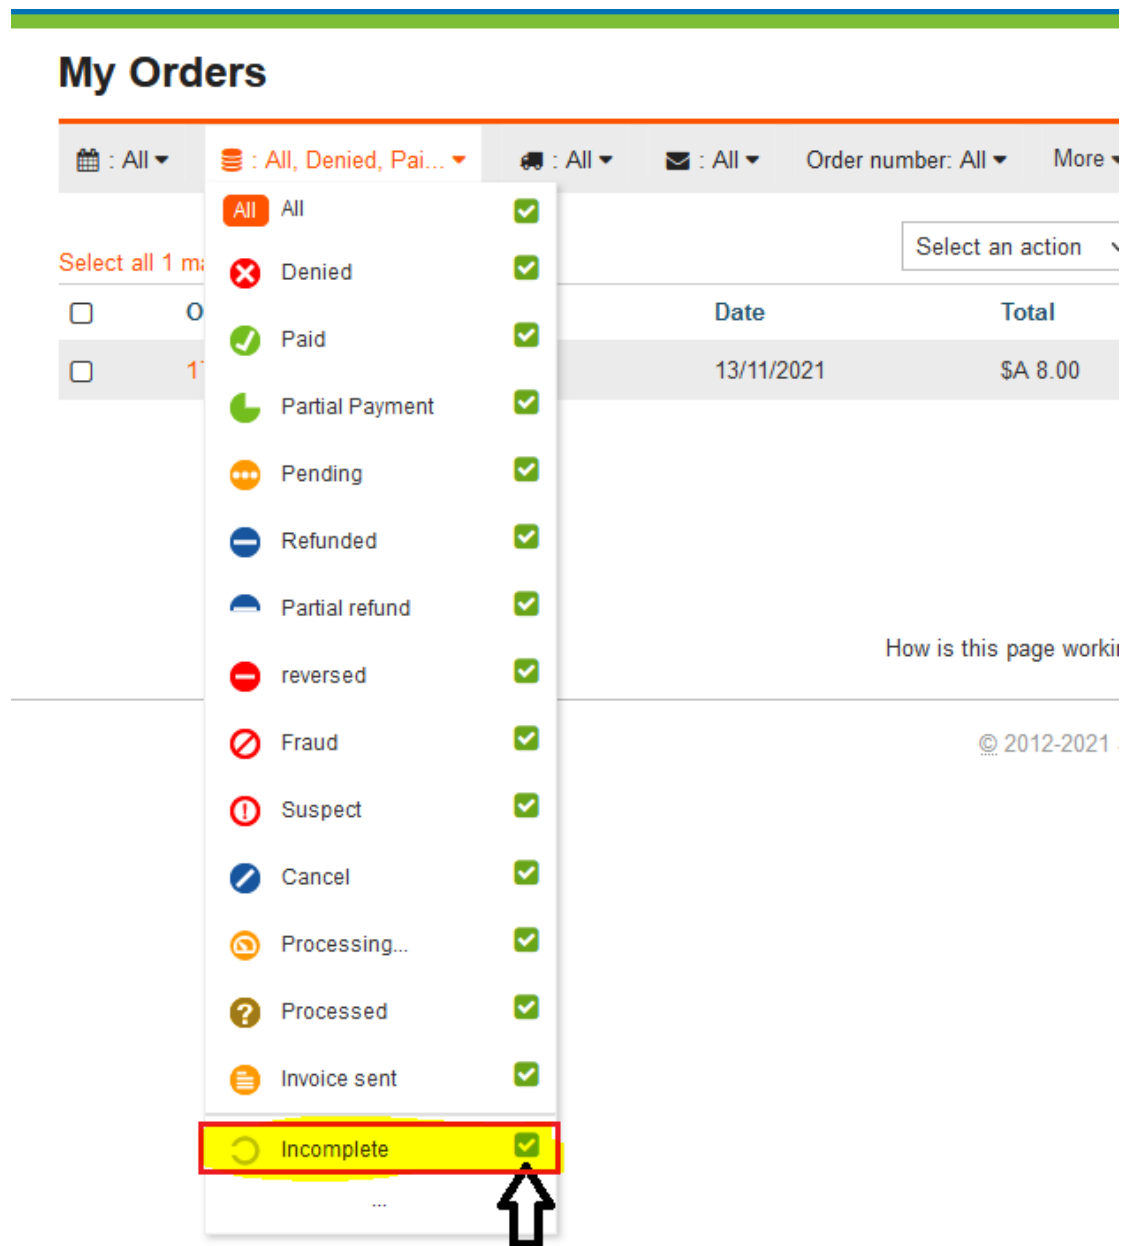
My Orders

: All : All, Denied, Pai... : All : All Order number: All More

All All
Denied
Paid
Partial Payment
Pending
Refunded
Partial refund
reversed
Fraud
Suspect
Cancel
Processing...
Processed
Invoice sent
Incomplete
...

Select all 1 m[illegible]

Select an action

| | O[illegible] | Date | Total |
|---|---|---|---|
| | 1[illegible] | 13/11/2021 | $A 8.00 |

How is this page worki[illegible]

© 2012-2021